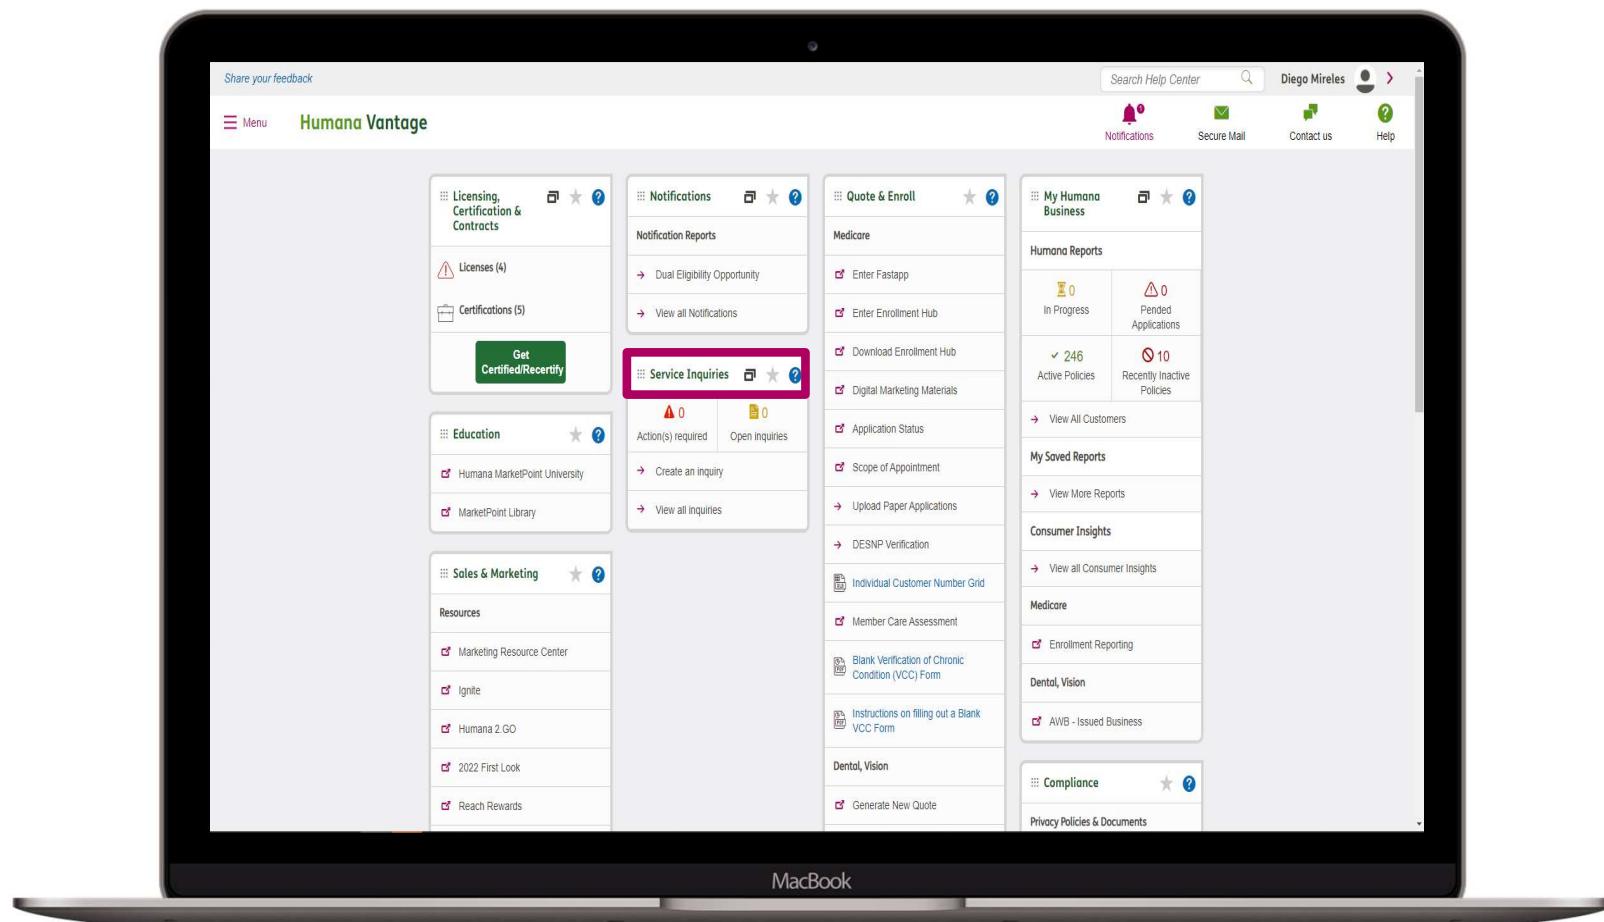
Share your feedback

Search Help Center

Diego Mireles

Menu

Humana Vantage

Notifications

Secure Mail

Contact us

Help

Licensing, Certification & Contracts

Licenses (4)

Certifications (5)

Get Certified/Recertify

Education

Humana MarketPoint University

MarketPoint Library

Sales & Marketing

Resources

Marketing Resource Center

Ignite

Humana 2.GO

2022 First Look

Reach Rewards

Notifications

Notification Reports

Dual Eligibility Opportunity

View all Notifications

Service Inquiries

0
Action(s) required

0
Open inquiries

Create an inquiry

View all inquiries

Quote & Enroll

Medicare

Enter Fastapp

Enter Enrollment Hub

Download Enrollment Hub

Digital Marketing Materials

Application Status

Scope of Appointment

Upload Paper Applications

DESNP Verification

Individual Customer Number Grid

Member Care Assessment

Blank Verification of Chronic Condition (VCC) Form

Instructions on filling out a Blank VCC Form

Dental, Vision

Generate New Quote

My Humana Business

Humana Reports

0
In Progress

0
Pended Applications

246
Active Policies

10
Recently Inactive Policies

View All Customers

My Saved Reports

View More Reports

Consumer Insights

View all Consumer Insights

Medicare

Enrollment Reporting

Dental, Vision

AWB - Issued Business

Compliance

Privacy Policies & Documents

MacBook